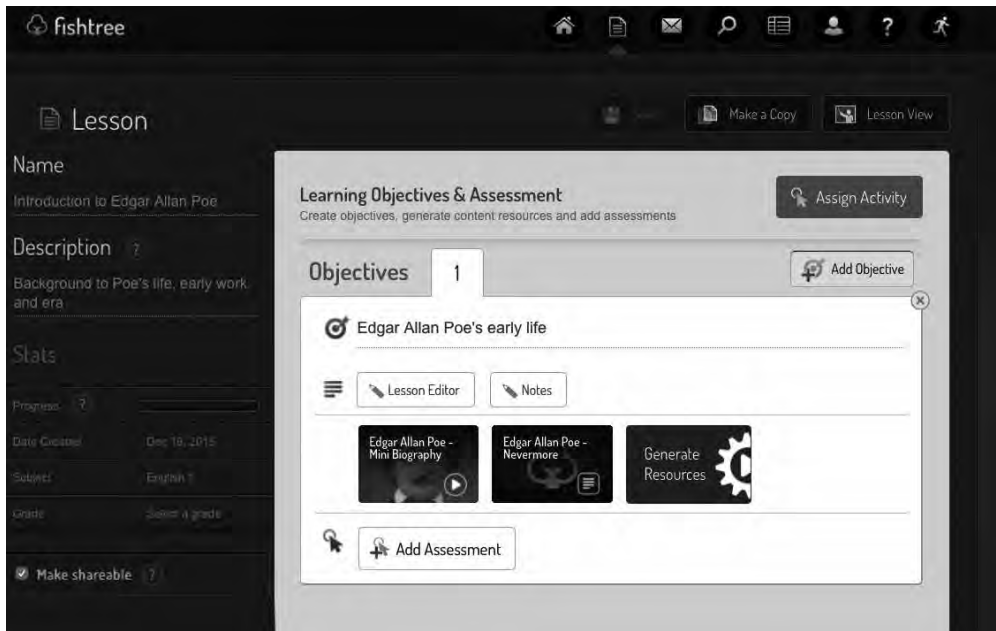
fishtree

Lesson

Make a Copy

Lesson View

Name

Introduction to Edgar Allan Poe

Description ?

Background to Poe's life, early work and era

Stats

Progress ?

Date Created Dec 16, 2015

Subject English 1

Grade Select a grade

Make shareable ?

Learning Objectives & Assessment

Create objectives, generate content resources and add assessments

Assign Activity

Objectives 1

Add Objective

Edgar Allan Poe's early life

Lesson Editor

Notes

Edgar Allan Poe - Mini Biography

Edgar Allan Poe - Nevermore

Generate Resources

Add Assessment